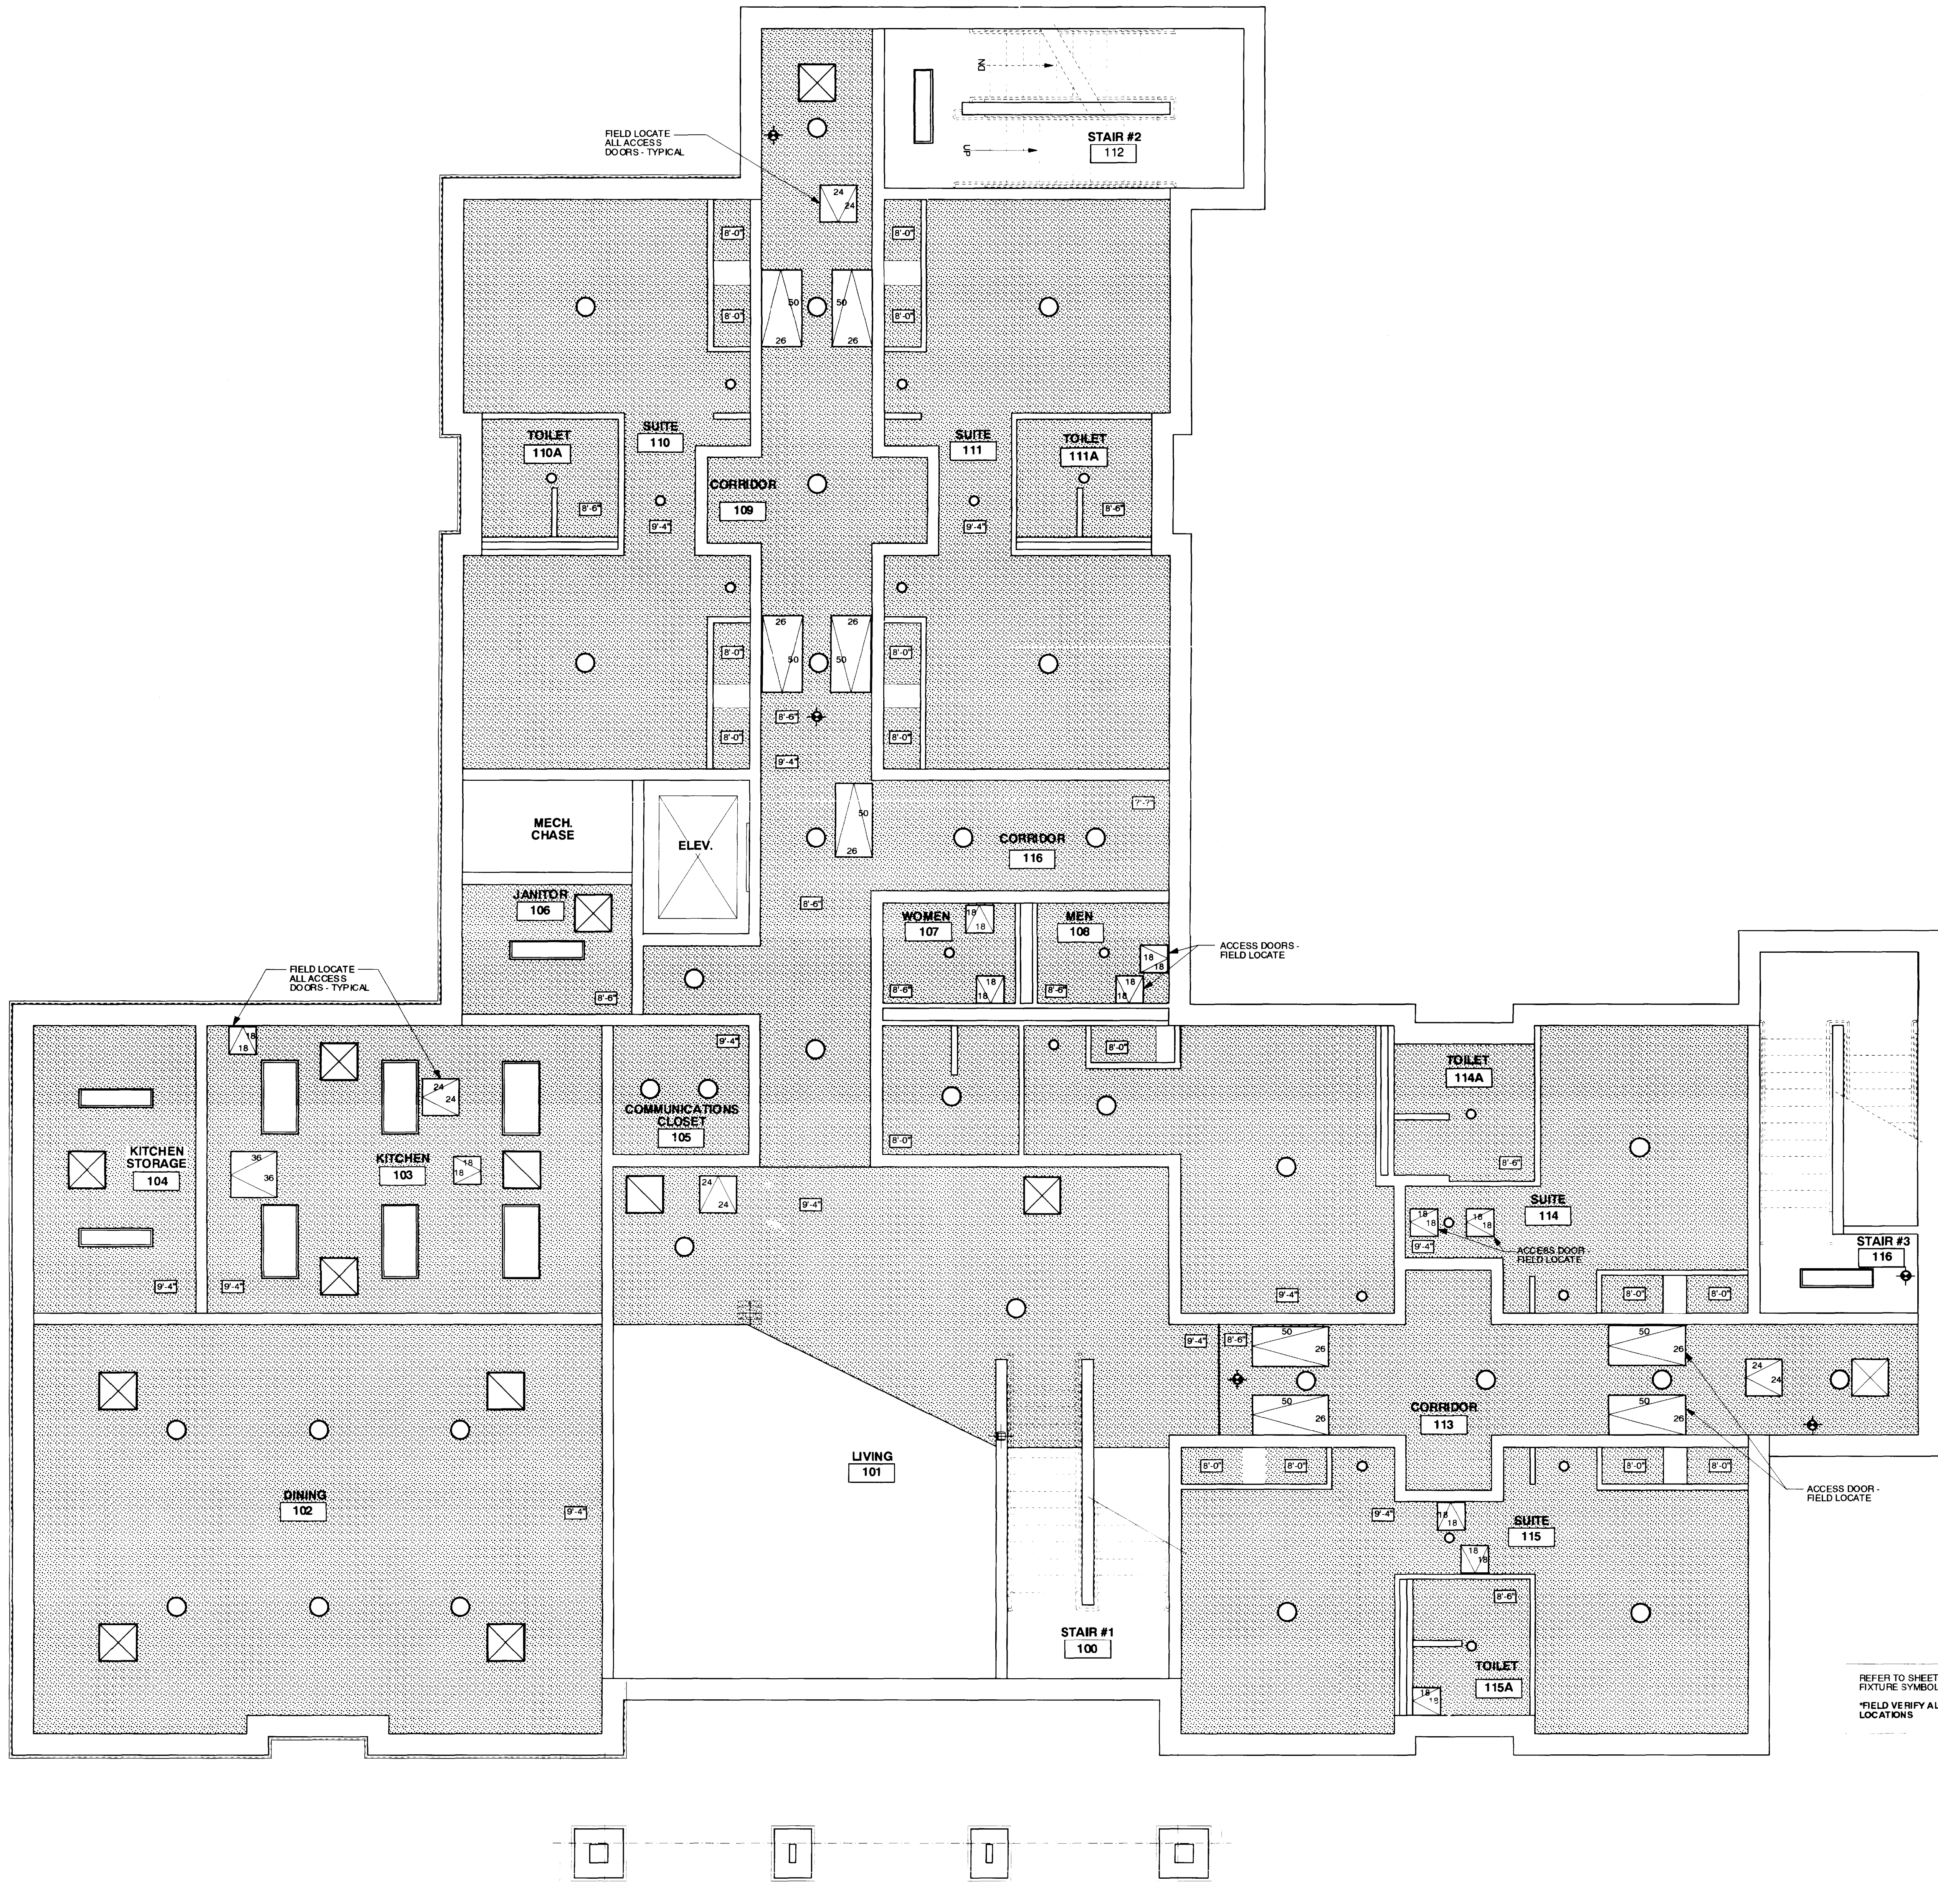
DN

UP

STAIR #2
112

FIELD LOCATE ALL ACCESS DOORS - TYPICAL

24
24

8'-0"
8'-0"
8'-0"
8'-0"

50
26
50
26

TOILET
110A

SUITE
110

CORRIDOR
109

SUITE
111

TOILET
111A

8'-6"
9'-4"
9'-4"
8'-6"

26
50
26
50

8'-0"
8'-0"
8'-6"
8'-0"
8'-0"
9'-4"

MECH. CHASE

ELEV.

50
26

7'-7"

CORRIDOR
116

JANITOR
106

8'-6"

WOMEN
107

18
18

MEN
108

ACCESS DOORS - FIELD LOCATE

8'-6"
8'-6"
8'-6"

18
18
18
18
18
18

FIELD LOCATE ALL ACCESS DOORS - TYPICAL

18
18

24
24

9'-4"

COMMUNICATIONS CLOSET
105

8'-0"

8'-0"

TOILET
114A

KITCHEN STORAGE
104

36
36

KITCHEN
103

18
18

24
24

9'-4"

8'-6"

SUITE
114

18
18
18
18

9'-4"

ACCESS DOOR FIELD LOCATE

STAIR #3
116

9'-4"
9'-4"
9'-4"

8'-0"
8'-0"

9'-4"
8'-6"

50
26
50
26
50
26
50
26

24
24

CORRIDOR
113

LIVING
101

DINING
102

9'-4"

8'-0"
8'-0"
8'-0"
8'-0"

ACCESS DOOR - FIELD LOCATE

9'-4"

18
18

SUITE
115

18
18

8'-6"

STAIR #1
100

TOILET
115A

18
18

REFER TO SHEET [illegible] FIXTURE SYMBOL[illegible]

*FIELD VERIFY AL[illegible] LOCATIONS